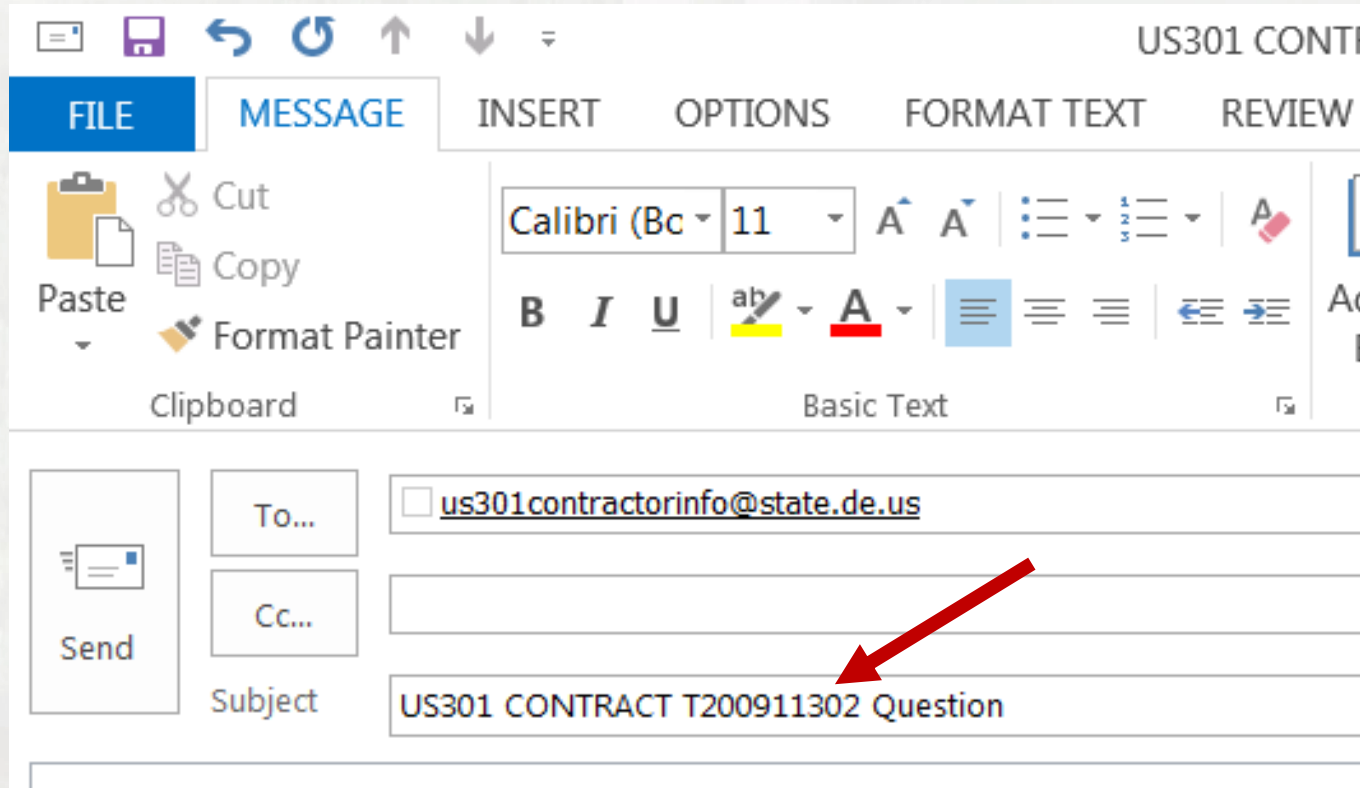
US301 CONTR

FILE
MESSAGE
INSERT
OPTIONS
FORMAT TEXT
REVIEW

Paste
Cut
Copy
Format Painter
Clipboard

Calibri (Bc
11
B
I
U
Basic Text

Ad

Send
To...
us301contractorinfo@state.de.us
Cc...
Subject
US301 CONTRACT T200911302 Question